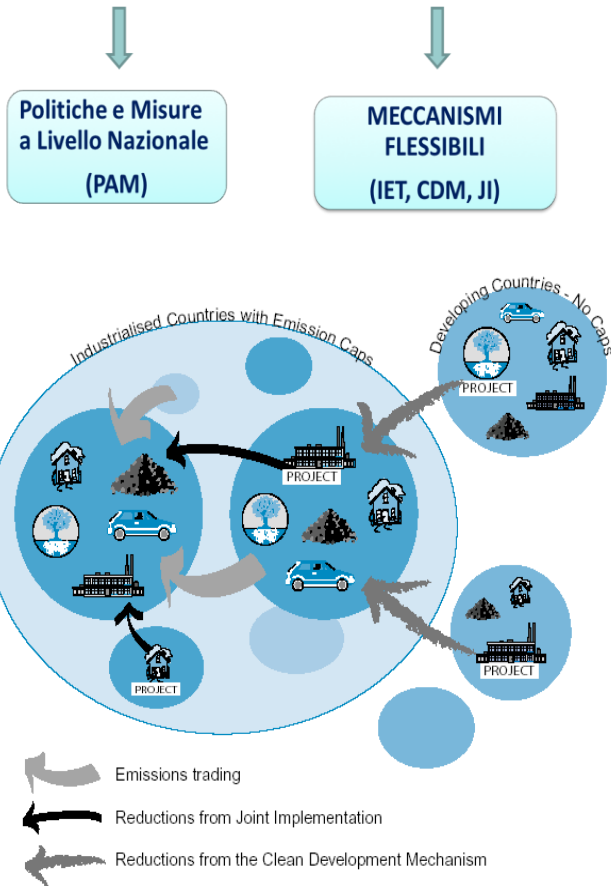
Politiche e Misure a Livello Nazionale

(PAM)

MECCANISMI FLESSIBILI

(IET, CDM, JI)

Industrialised Countries with Emission Caps

Developing Countries - No Caps

PROJECT

PROJECT

PROJECT

PROJECT

Emissions trading

Reductions from Joint Implementation

Reductions from the Clean Development Mechanism